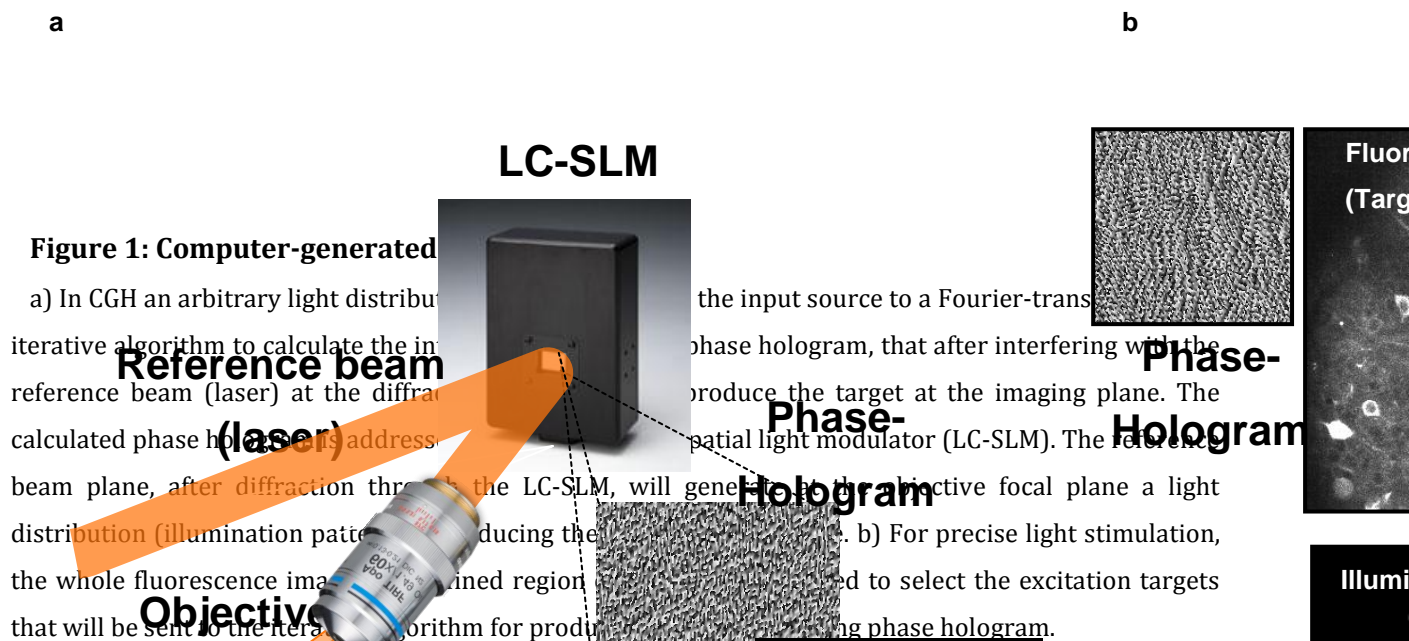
a

b

LC-SLM

Fluor

(Targ

Figure 1: Computer-generated

a) In CGH an arbitrary light distribut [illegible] the input source to a Fourier-trans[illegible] iterative algorithm to calculate the in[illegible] phase hologram, that after interfering with the reference beam (laser) at the diffra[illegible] produce the target at the imaging plane. The calculated phase ho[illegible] addresse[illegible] spatial light modulator (LC-SLM). The reference beam plane, after diffraction through the LC-SLM, will generate at the objective focal plane a light distribution (illumination patte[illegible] ducing the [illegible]. b) For precise light stimulation, the whole fluorescence ima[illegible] ined region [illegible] ed to select the excitation targets that will be sent to the itera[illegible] orithm for produ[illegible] ng phase hologram.

Reference beam

(laser)

Phase-

Hologram

Phase-

Hologram

Objective

Illumi